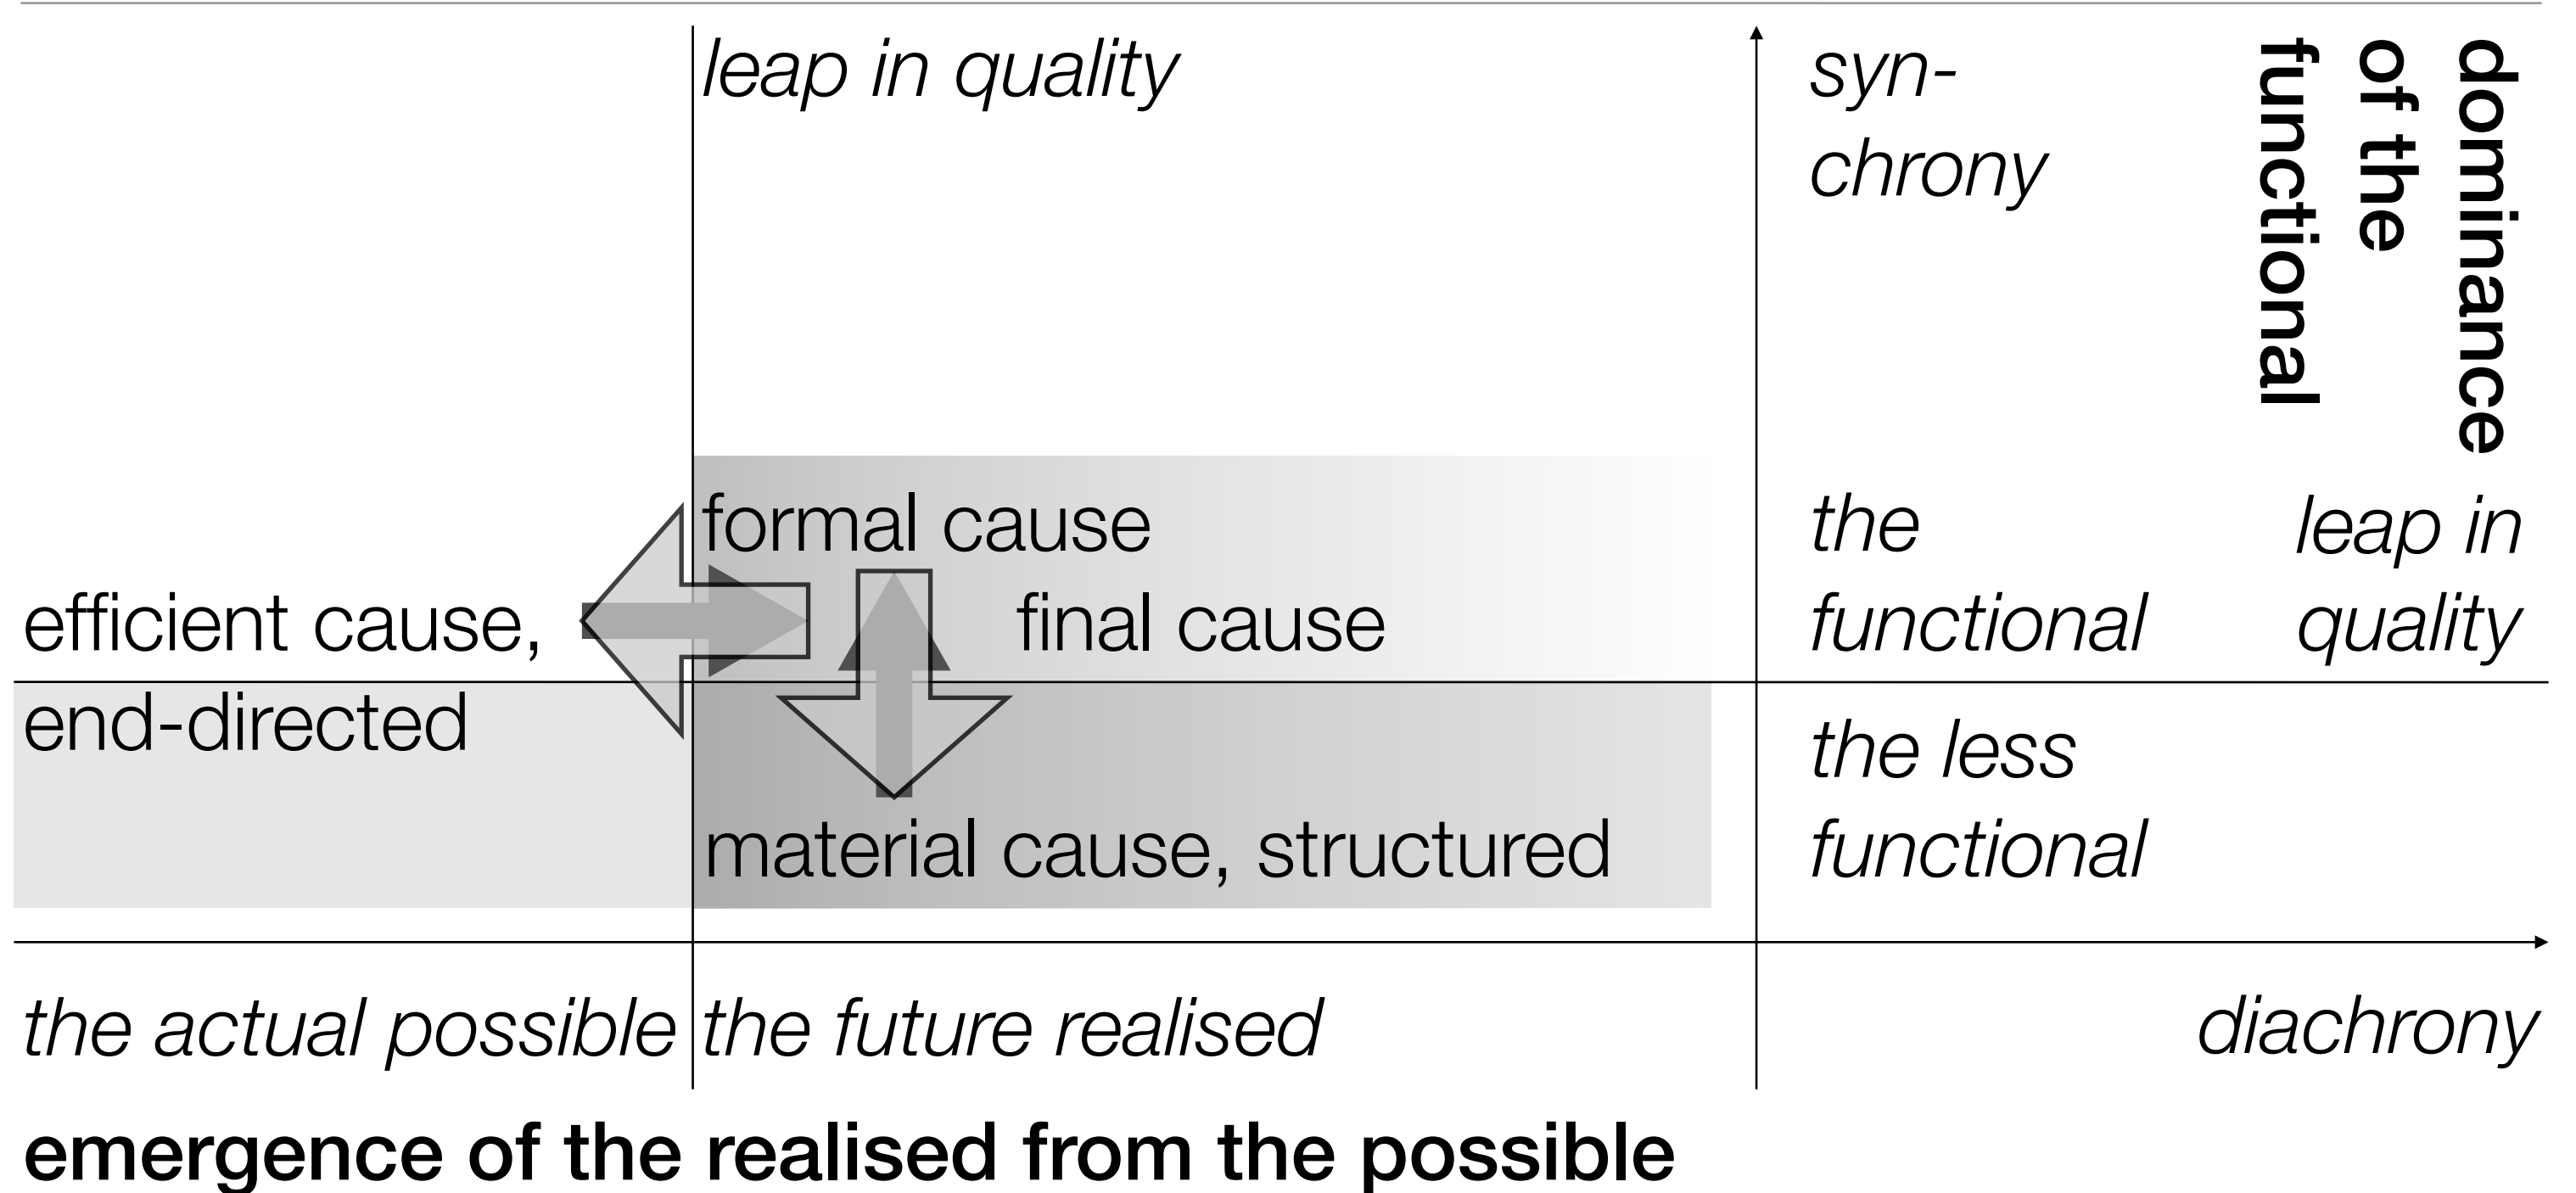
leap in quality

synchrony

dominance of the functional

formal cause

efficient cause, end-directed

final cause

the functional

leap in quality

the less functional

material cause, structured

the actual possible

the future realised

diachrony

emergence of the realised from the possible